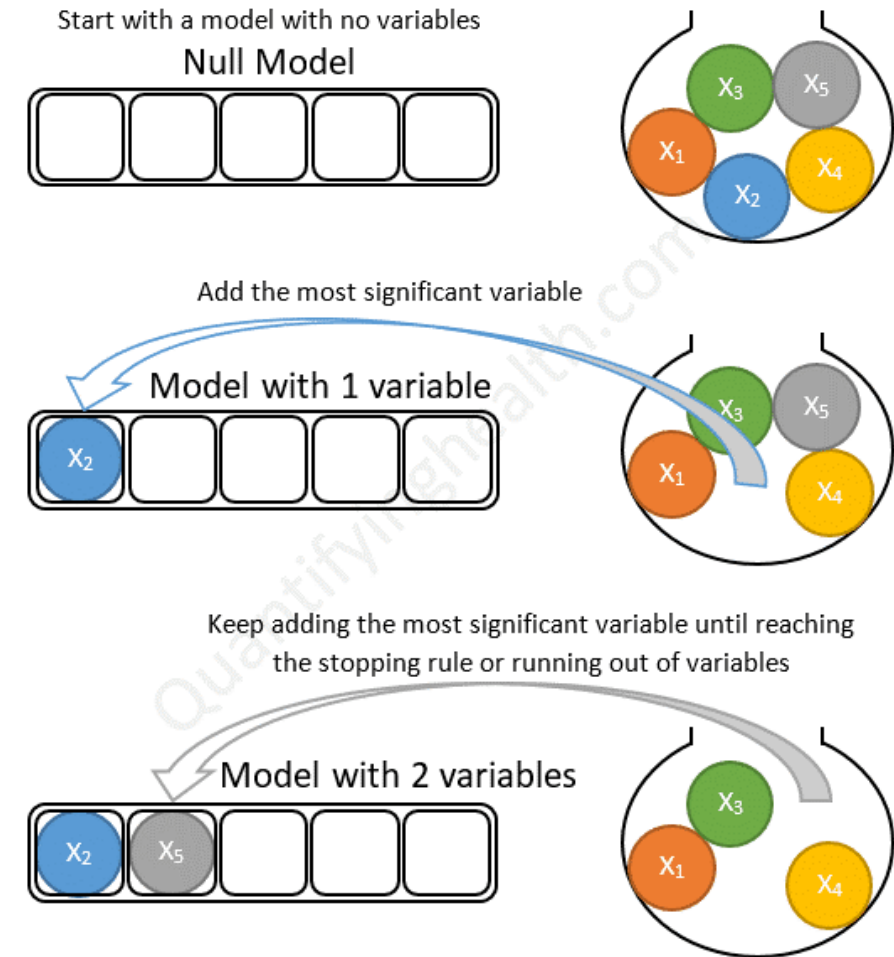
Start with a model with no variables

Null Model

$X_3$ $X_5$ $X_1$ $X_4$ $X_2$

Add the most significant variable

Model with 1 variable

$X_2$

$X_3$ $X_5$ $X_1$ $X_4$

Keep adding the most significant variable until reaching the stopping rule or running out of variables

Model with 2 variables

$X_2$ $X_5$

$X_3$ $X_1$ $X_4$

QuantifyingHealth.com